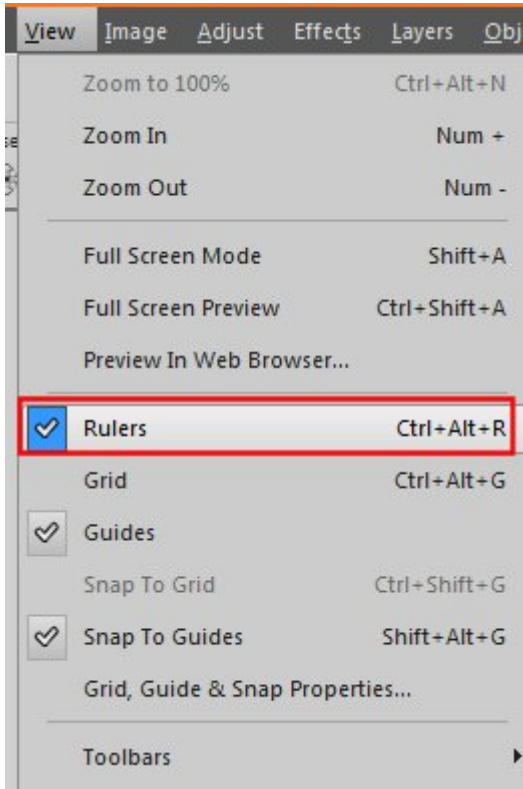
View Image Adjust Effects Layers Obj

Zoom to 100% Ctrl+Alt+N
Zoom In Num +
Zoom Out Num -

Full Screen Mode Shift+A
Full Screen Preview Ctrl+Shift+A
Preview In Web Browser...

Rulers Ctrl+Alt+R
Grid Ctrl+Alt+G
Guides
Snap To Grid Ctrl+Shift+G
Snap To Guides Shift+Alt+G
Grid, Guide & Snap Properties...

Toolbars